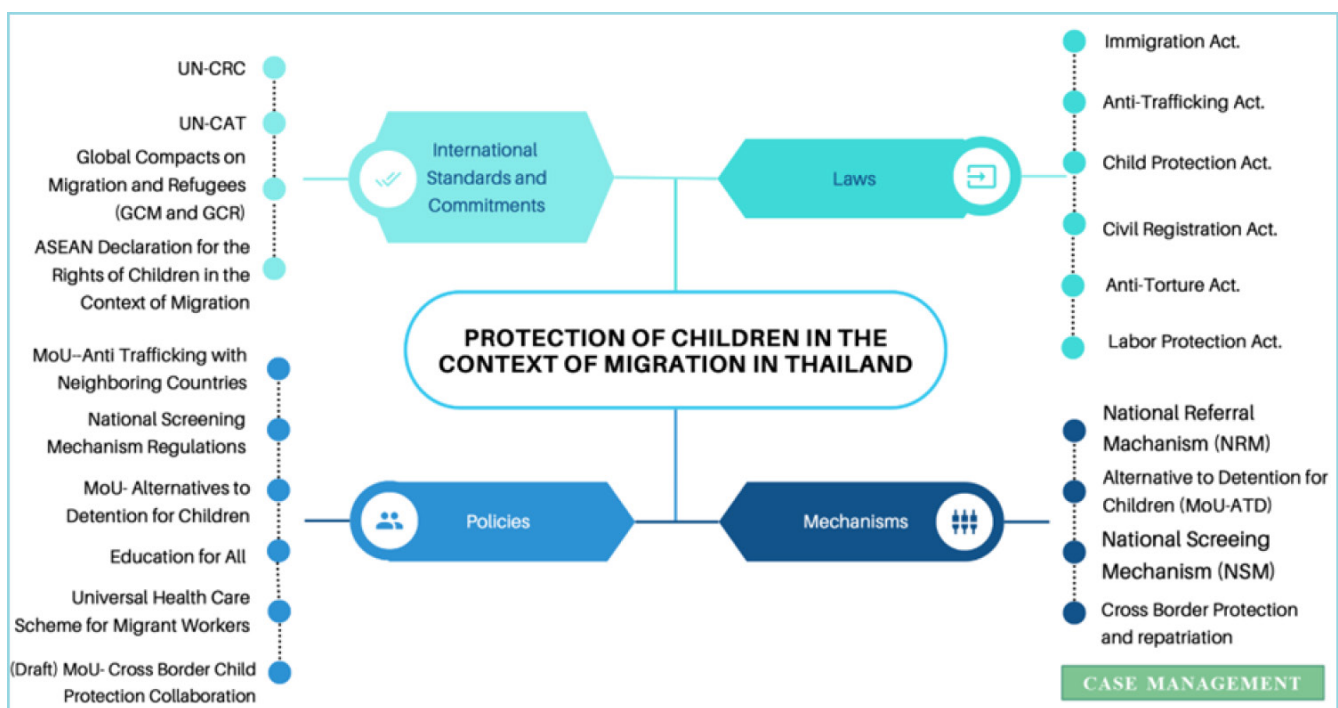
UN-CRC

UN-CAT

Global Compacts on Migration and Refugees (GCM and GCR)

ASEAN Declaration for the Rights of Children in the Context of Migration

International Standards and Commitments

Laws

Immigration Act.

Anti-Trafficking Act.

Child Protection Act.

Civil Registration Act.

Anti-Torture Act.

Labor Protection Act.

PROTECTION OF CHILDREN IN THE CONTEXT OF MIGRATION IN THAILAND

MoU--Anti Trafficking with Neighboring Countries

National Screening Mechanism Regulations

MoU- Alternatives to Detention for Children

Education for All

Universal Health Care Scheme for Migrant Workers

(Draft) MoU- Cross Border Child Protection Collaboration

Policies

Mechanisms

National Referral Machanism (NRM)

Alternative to Detention for Children (MoU-ATD)

National Screeing Mechanism (NSM)

Cross Border Protection and repatriation

CASE MANAGEMENT